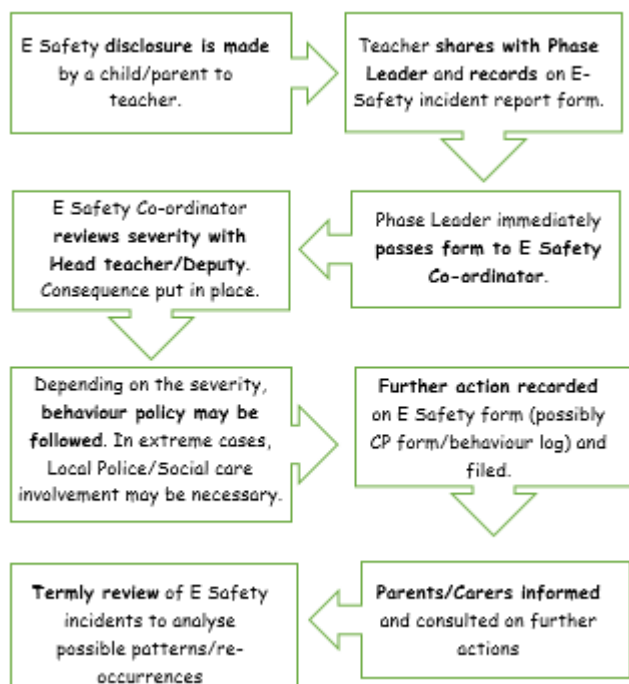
E Safety disclosure is made by a child/parent to teacher.

Teacher shares with Phase Leader and records on E-Safety incident report form.

Phase Leader immediately passes form to E Safety Co-ordinator.

E Safety Co-ordinator reviews severity with Head teacher/Deputy. Consequence put in place.

Depending on the severity, behaviour policy may be followed. In extreme cases, Local Police/Social care involvement may be necessary.

Further action recorded on E Safety form (possibly CP form/behaviour log) and filed.

Parents/Carers informed and consulted on further actions

Termly review of E Safety incidents to analyse possible patterns/re-occurrences